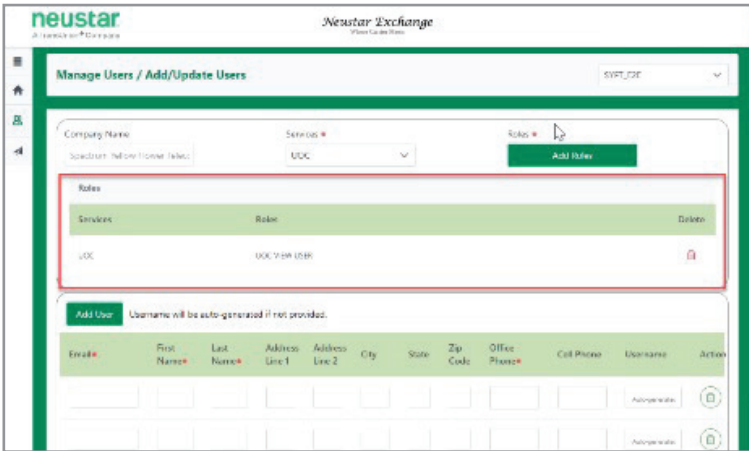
neustar
A TransUnion® Company

Neustar Exchange
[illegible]

Manage Users / Add/Update Users

SYFT_F2E

Company Name
Spectrum Yellow Flower Telecom

Services *
UOC

Roles *

Add Roles

Roles

| Services | Roles | Delete |
|---|---|---|
| UOC | UOC VIEW USER | |

Add User Username will be auto-generated if not provided.

| Email* | First Name* | Last Name* | Address Line 1 | Address Line 2 | City | State | Zip Code | Office Phone* | Cell Phone | Username | Action |
|---|---|---|---|---|---|---|---|---|---|---|---|
| | | | | | | | | | | Auto-generate | |
| | | | | | | | | | | Auto-generate | |